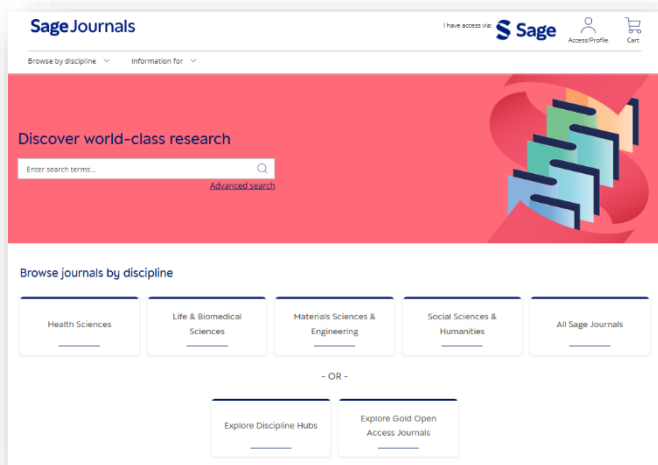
Sage Journals

I have access via: Sage

Access/Profile

Cart

Browse by discipline

Information for

Discover world-class research

Enter search terms...

Advanced search

Browse journals by discipline

Health Sciences

Life & Biomedical Sciences

Materials Sciences & Engineering

Social Sciences & Humanities

All Sage Journals

- OR -

Explore Discipline Hubs

Explore Gold Open Access Journals